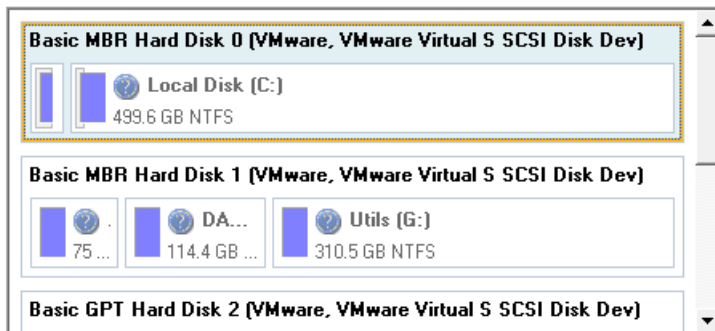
Basic MBR Hard Disk 0 (VMware, VMware Virtual S SCSI Disk Dev)

Local Disk (C:)
499.6 GB NTFS

Basic MBR Hard Disk 1 (VMware, VMware Virtual S SCSI Disk Dev)

.
75 ...

DA...
114.4 GB ...

Utils (G:)
310.5 GB NTFS

Basic GPT Hard Disk 2 (VMware, VMware Virtual S SCSI Disk Dev)